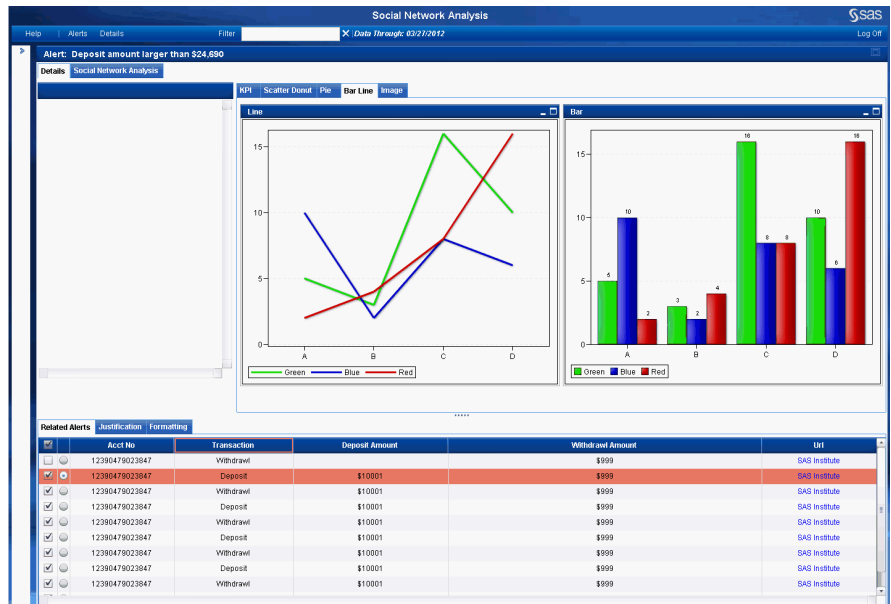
Social Network Analysis

SAS

Help | Alerts Details Filter ✕ Data Through: 03/27/2012 Log Off

Alert: Deposit amount larger than $24,690

Details | Social Network Analysis

KPI | Scatter Donut | Pie | Bar Line | Image

Line

15
10
5
0

A B C D

Green Blue Red

Bar

15
10
5
0

5 10 2 3 2 4 16 8 8 10 6 16

A B C D

Green Blue Red

Related Alerts | Justification | Formatting

| | | Acct No | Transaction | Deposit Amount | Withdrawl Amount | Url |
|---|---|---|---|---|---|---|
| | | 12390479023847 | Withdrawl | | $999 | SAS Institute |
| ✓ | | 12390479023847 | Deposit | $10001 | $999 | SAS Institute |
| ✓ | | 12390479023847 | Withdrawl | $10001 | $999 | SAS Institute |
| ✓ | | 12390479023847 | Deposit | $10001 | $999 | SAS Institute |
| ✓ | | 12390479023847 | Withdrawl | $10001 | $999 | SAS Institute |
| ✓ | | 12390479023847 | Deposit | $10001 | $999 | SAS Institute |
| ✓ | | 12390479023847 | Withdrawl | $10001 | $999 | SAS Institute |
| ✓ | | 12390479023847 | Deposit | $10001 | $999 | SAS Institute |
| ✓ | | 12390479023847 | Withdrawl | $10001 | $999 | SAS Institute |